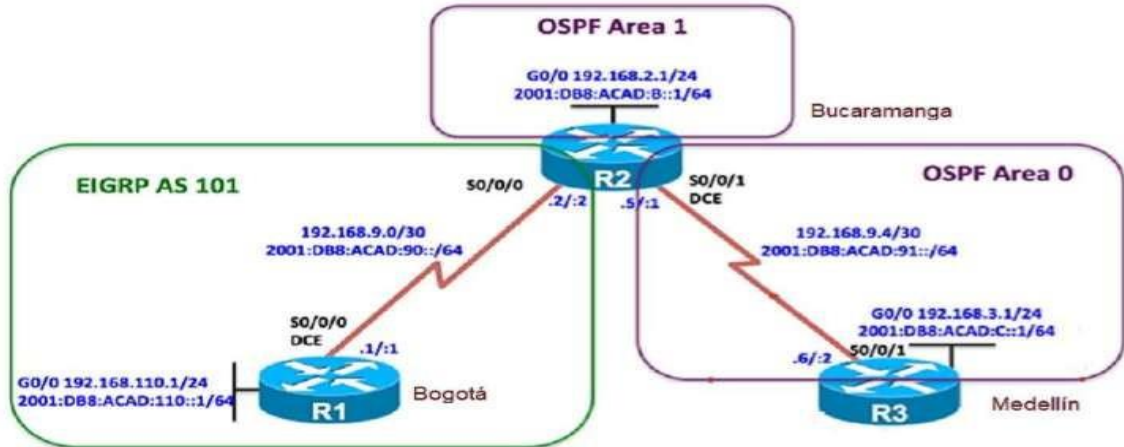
OSPF Area 1

G0/0 192.168.2.1/24
2001:DB8:ACAD:B::1/64

Bucaramanga

EIGRP AS 101

S0/0/0

R2

S0/0/1
DCE

OSPF Area 0

.2/:2

.5/:1

192.168.9.0/30
2001:DB8:ACAD:90::/64

192.168.9.4/30
2001:DB8:ACAD:91::/64

G0/0 192.168.3.1/24
2001:DB8:ACAD:C::1/64

S0/0/0
DCE

.1/:1

S0/0/1

.6/:2

G0/0 192.168.110.1/24
2001:DB8:ACAD:110::1/64

R1

Bogotá

R3

Medellín